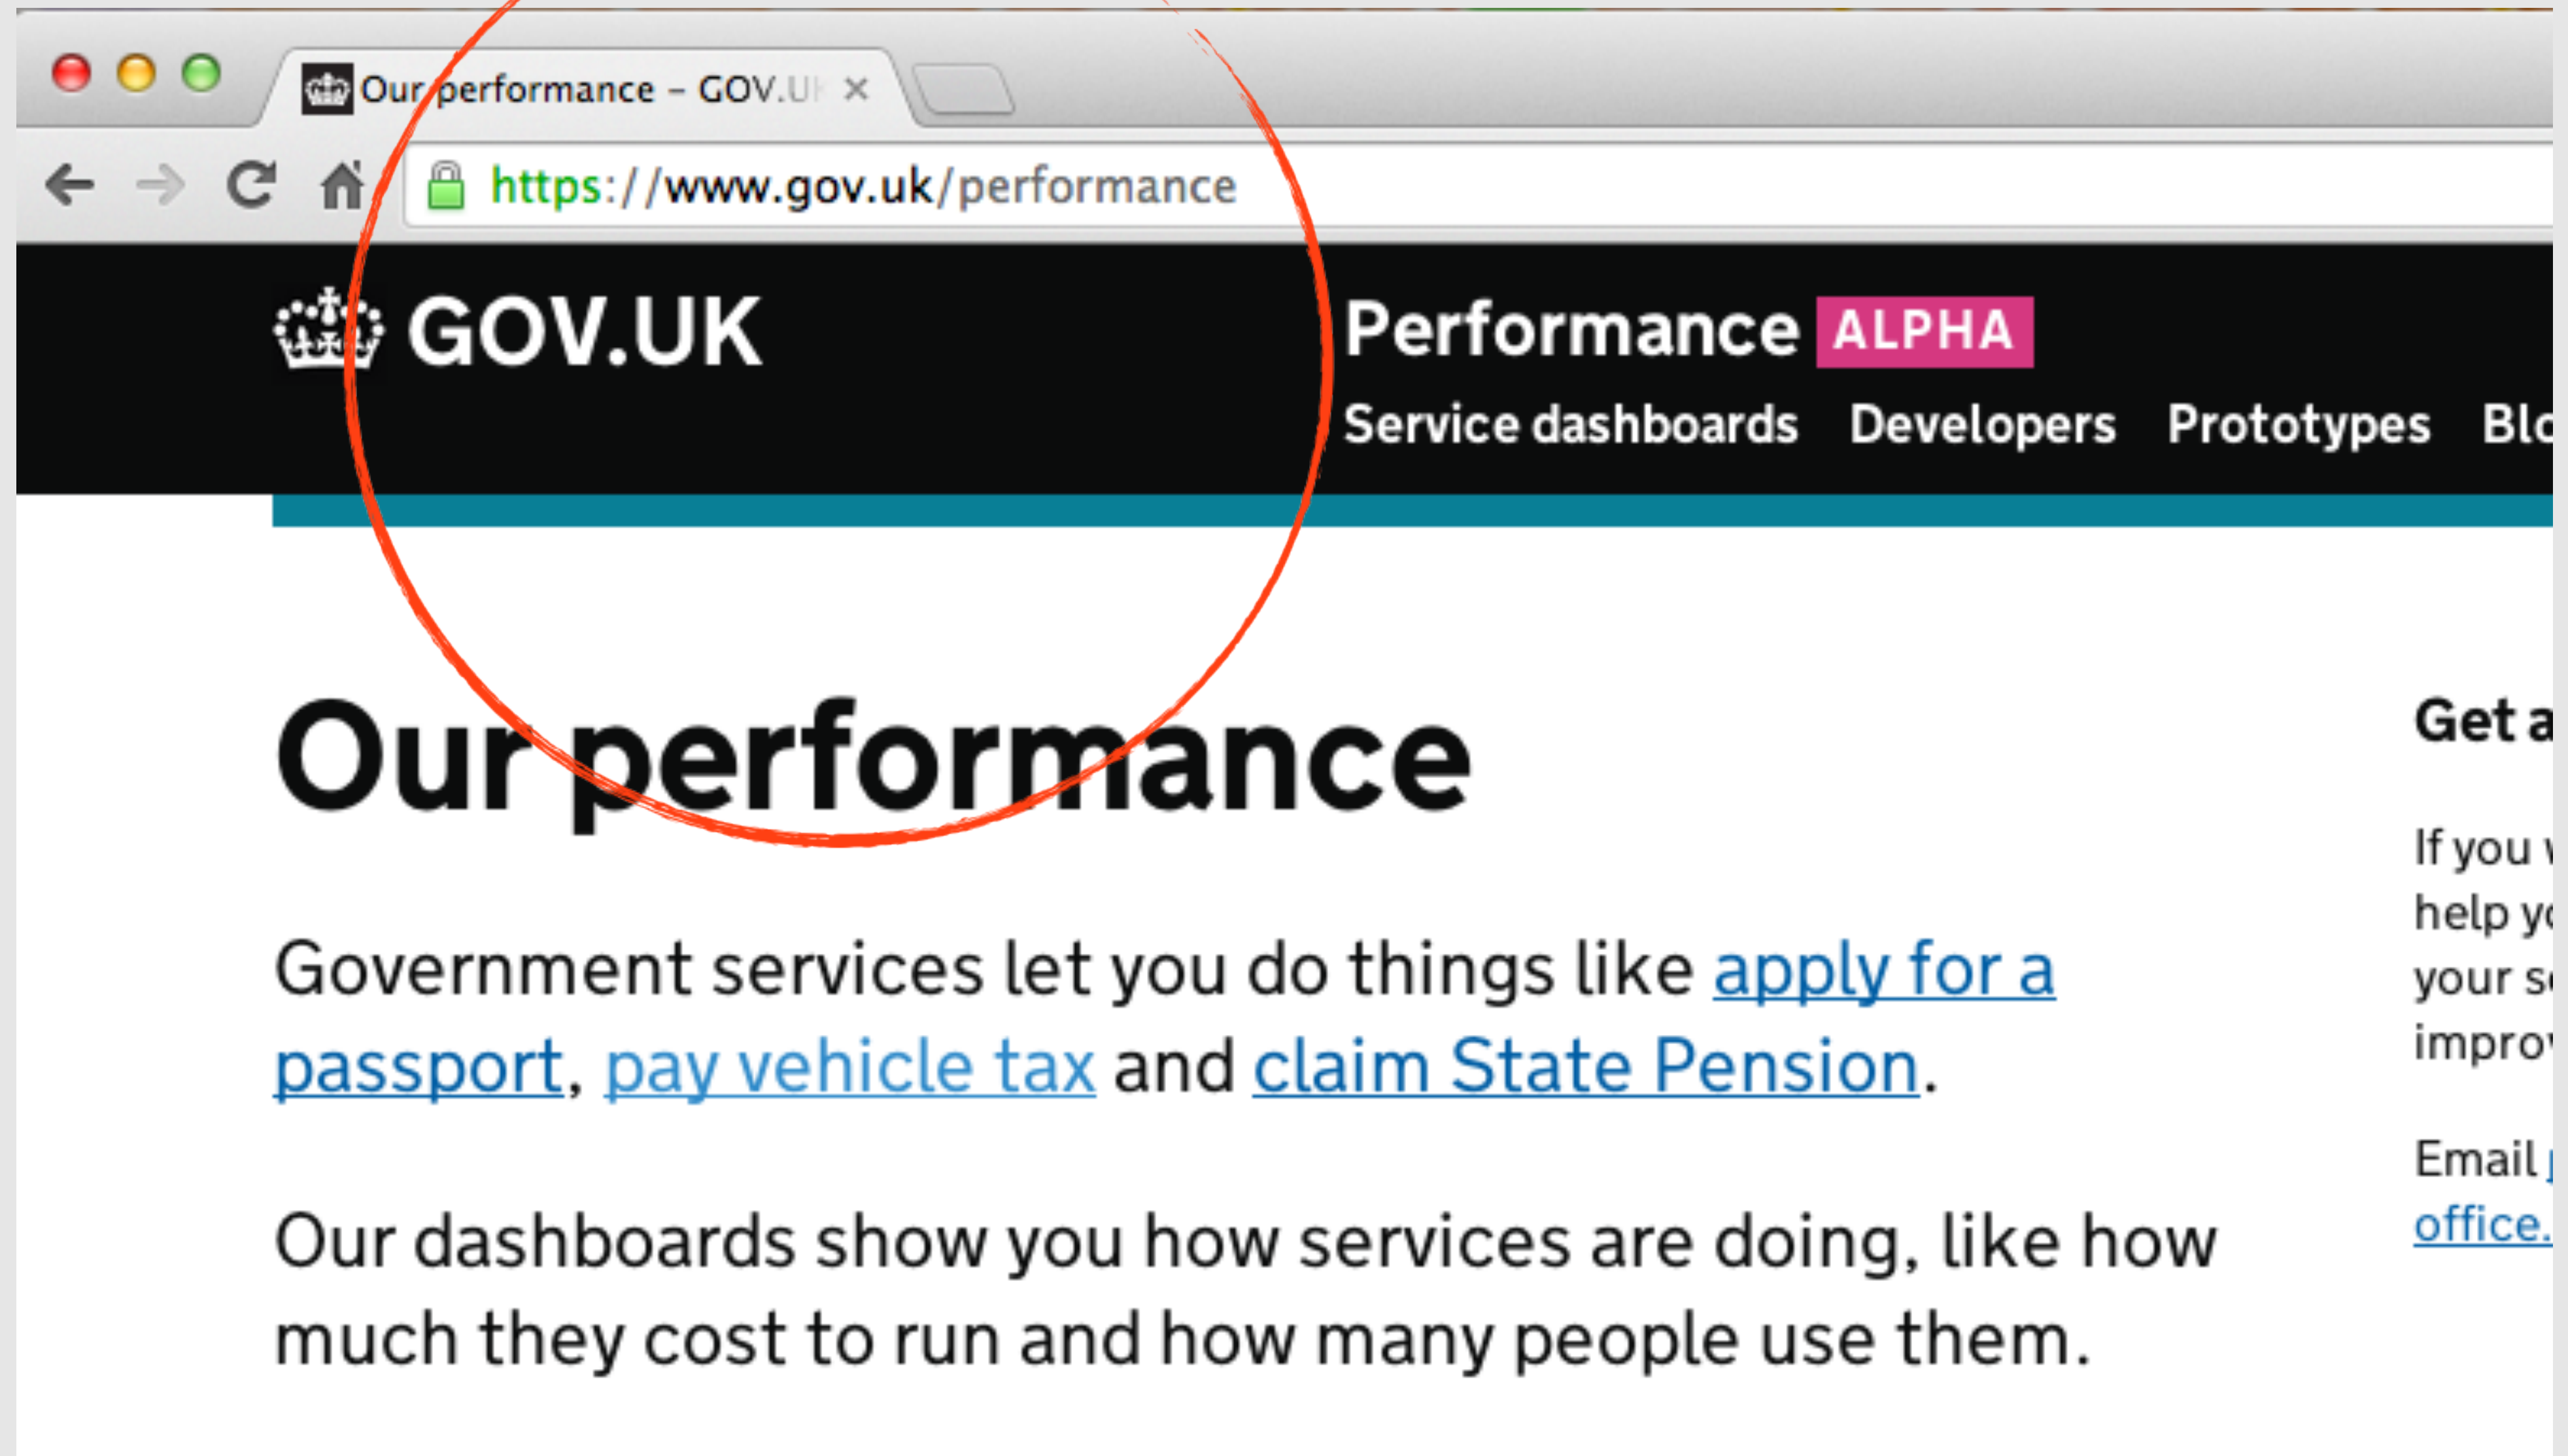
Our performance – GOV.U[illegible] ×

https://www.gov.uk/performance

GOV.UK

Performance ALPHA

Service dashboards Developers Prototypes Bl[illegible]

Our performance

Government services let you do things like apply for a passport, pay vehicle tax and claim State Pension.

Our dashboards show you how services are doing, like how much they cost to run and how many people use them.

Get a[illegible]

If you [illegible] help y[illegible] your s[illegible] impro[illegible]

Email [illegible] office.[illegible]